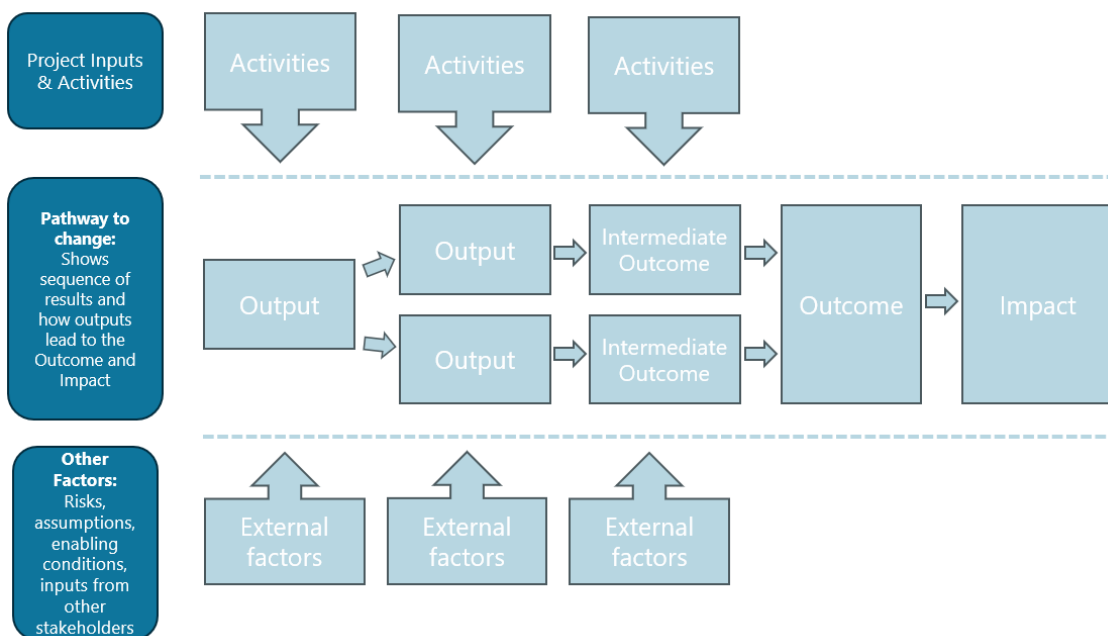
Project Inputs & Activities

Activities

Activities

Activities

Pathway to change: Shows sequence of results and how outputs lead to the Outcome and Impact

Output

Output

Intermediate Outcome

Output

Intermediate Outcome

Outcome

Impact

Other Factors: Risks, assumptions, enabling conditions, inputs from other stakeholders

External factors

External factors

External factors